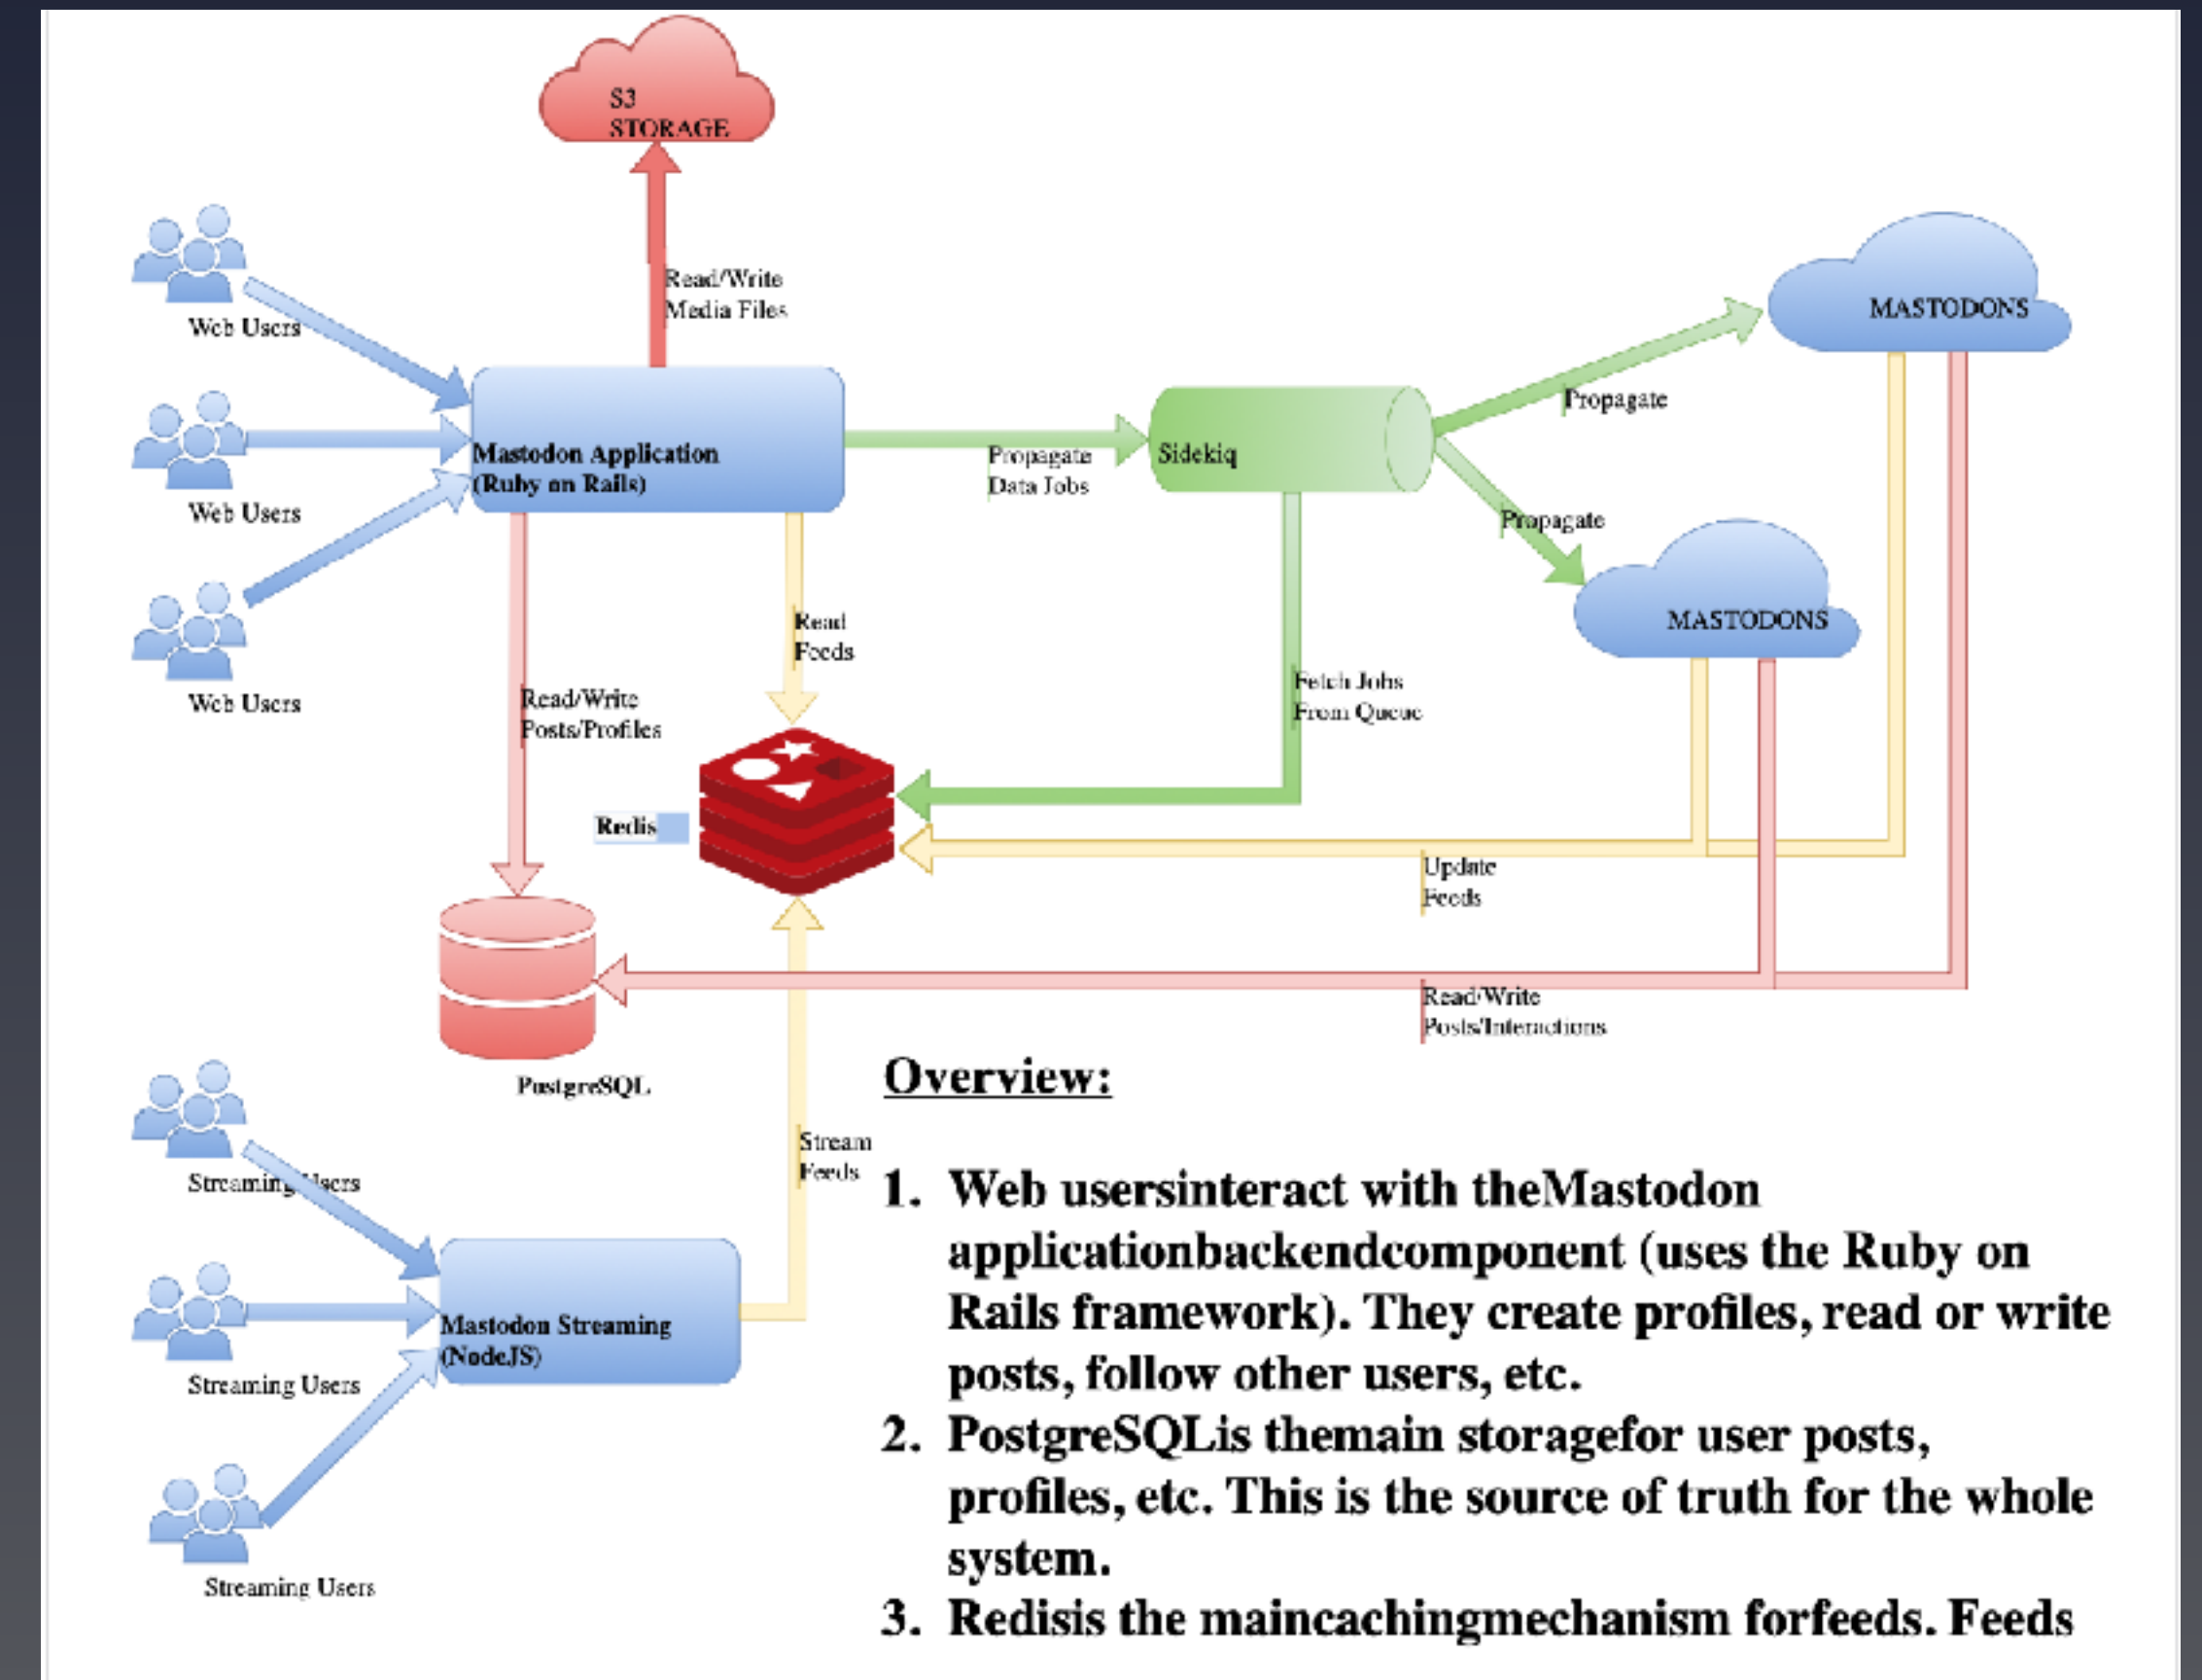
S3 STORAGE

Read/Write Media Files

Web Users

Web Users

Web Users

Mastodon Application (Ruby on Rails)

Propagate Data Jobs

Sidekiq

Propagate

Propagate

MASTODONS

MASTODONS

Read Feeds

Read/Write Posts/Profiles

Fetch Jobs From Queue

Redis

Update Feeds

Read/Write Posts/Interactions

PostgreSQL

Streaming Users

Streaming Users

Streaming Users

Mastodon Streaming (NodeJS)

Stream Feeds

Overview:

1. Web usersinteract with theMastodon applicationbackendcomponent (uses the Ruby on Rails framework). They create profiles, read or write posts, follow other users, etc.
2. PostgreSQLis themain storagefor user posts, profiles, etc. This is the source of truth for the whole system.
3. Redisis the maincachingmechanism forfeeds. Feeds